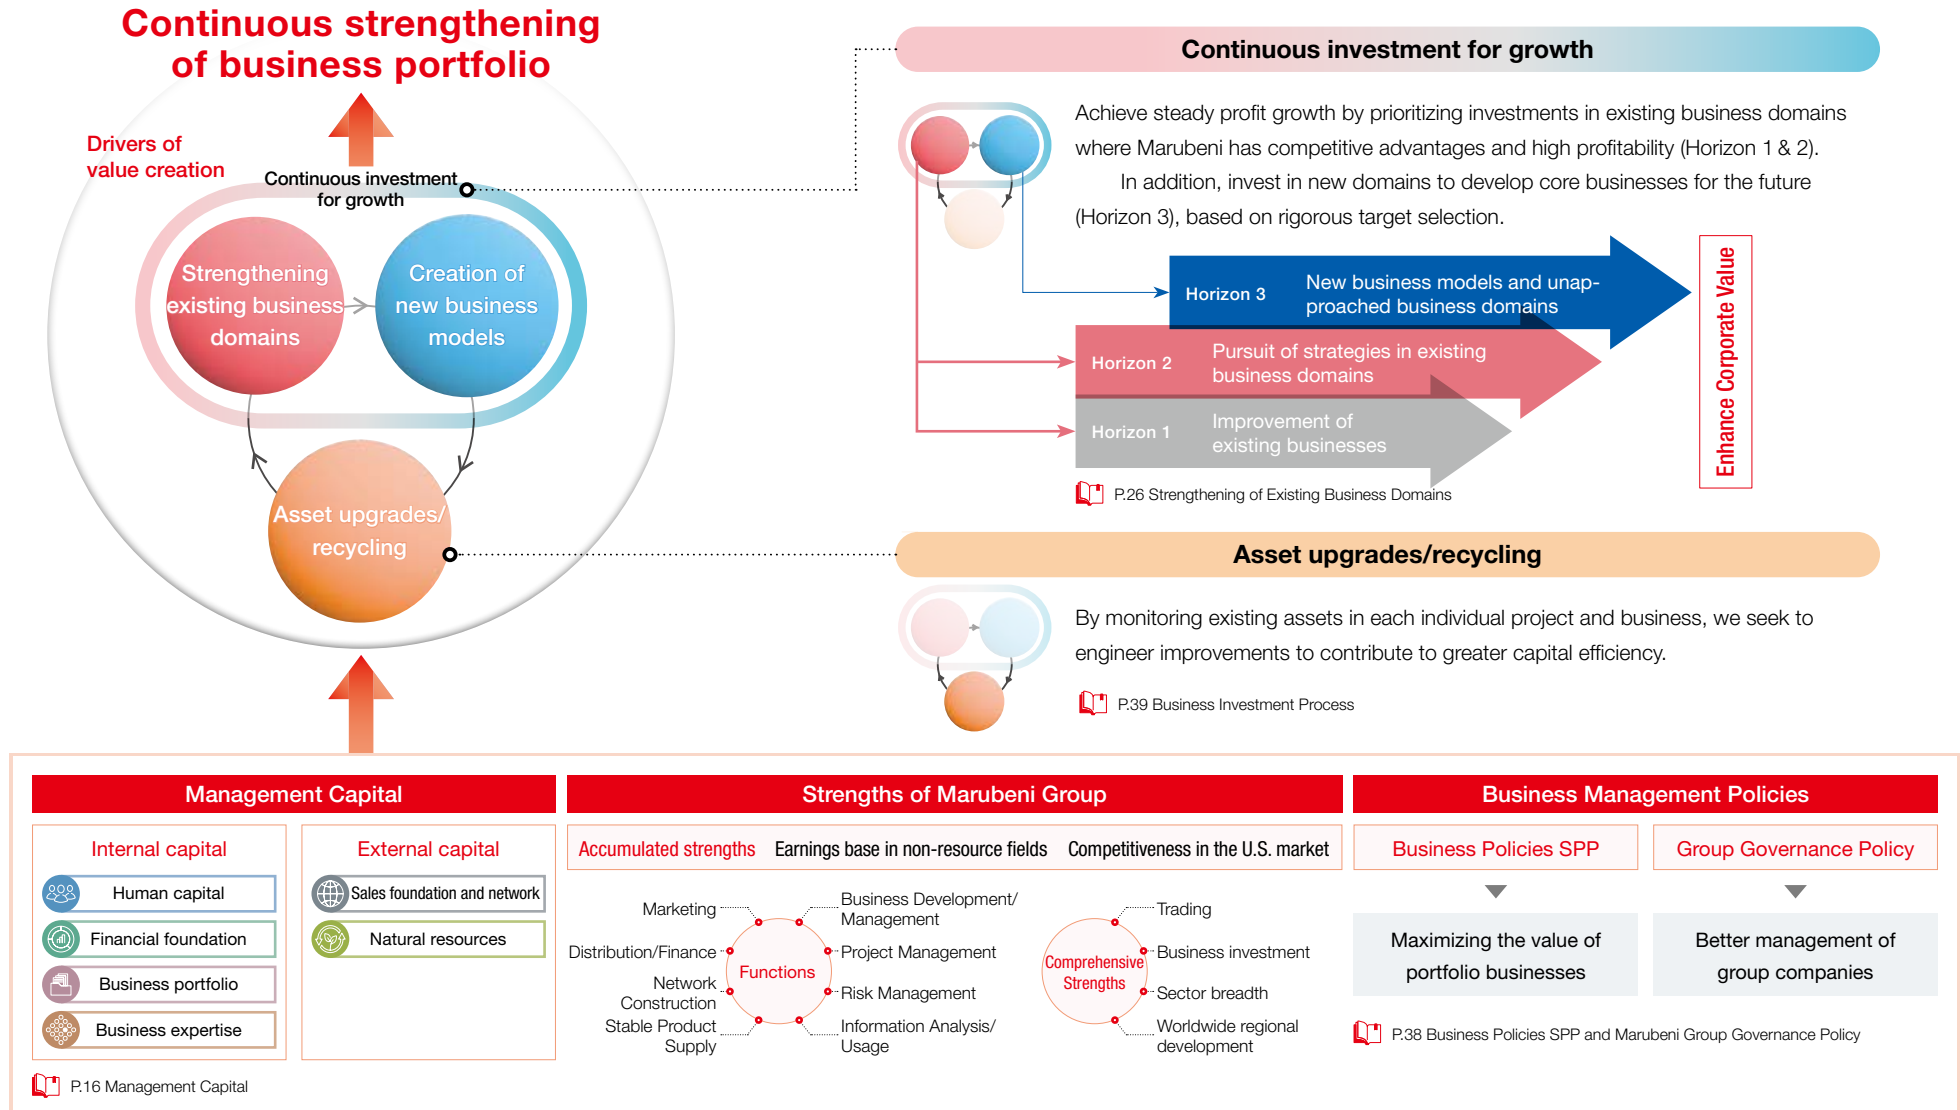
Continuous strengthening of business portfolio

Drivers of value creation

Continuous investment for growth

Strengthening existing business domains

Creation of new business models

Asset upgrades/ recycling

Continuous investment for growth

Achieve steady profit growth by prioritizing investments in existing business domains where Marubeni has competitive advantages and high profitability (Horizon 1 & 2).

In addition, invest in new domains to develop core businesses for the future (Horizon 3), based on rigorous target selection.

Horizon 3 New business models and unapproached business domains

Horizon 2 Pursuit of strategies in existing business domains

Horizon 1 Improvement of existing businesses

Enhance Corporate Value

P.26 Strengthening of Existing Business Domains

Asset upgrades/recycling

By monitoring existing assets in each individual project and business, we seek to engineer improvements to contribute to greater capital efficiency.

P.39 Business Investment Process

Management Capital

Internal capital

Human capital

Financial foundation

Business portfolio

Business expertise

External capital

Sales foundation and network

Natural resources

P.16 Management Capital

Strengths of Marubeni Group

Accumulated strengths Earnings base in non-resource fields Competitiveness in the U.S. market

Marketing

Distribution/Finance

Network Construction

Stable Product Supply

Functions

Business Development/ Management

Project Management

Risk Management

Information Analysis/ Usage

Comprehensive Strengths

Trading

Business investment

Sector breadth

Worldwide regional development

Business Management Policies

Business Policies SPP

Group Governance Policy

Maximizing the value of portfolio businesses

Better management of group companies

P.38 Business Policies SPP and Marubeni Group Governance Policy